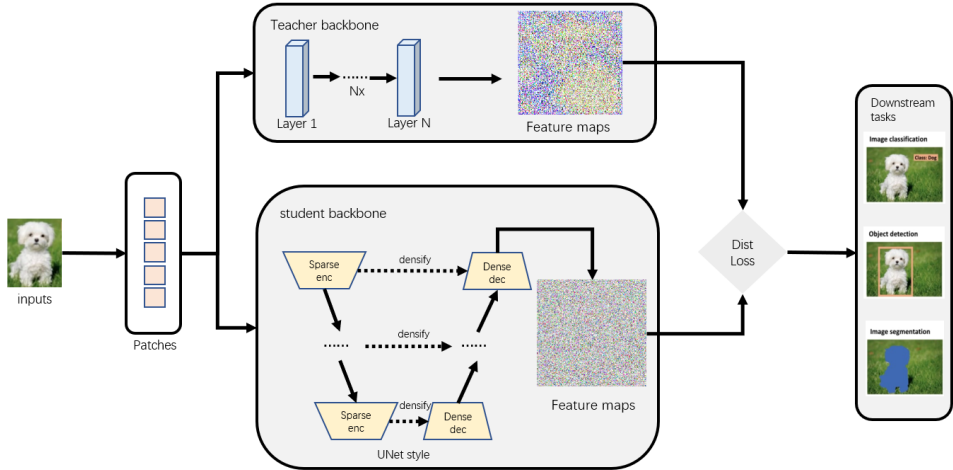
Teacher backbone

Layer 1

Nx

Layer N

Feature maps

inputs

Patches

student backbone

Sparse enc

densify

Dense dec

densify

Sparse enc

densify

Dense dec

UNet style

Feature maps

Dist Loss

Downstream tasks

Image classification

Class: Dog

Object detection

Image segmentation